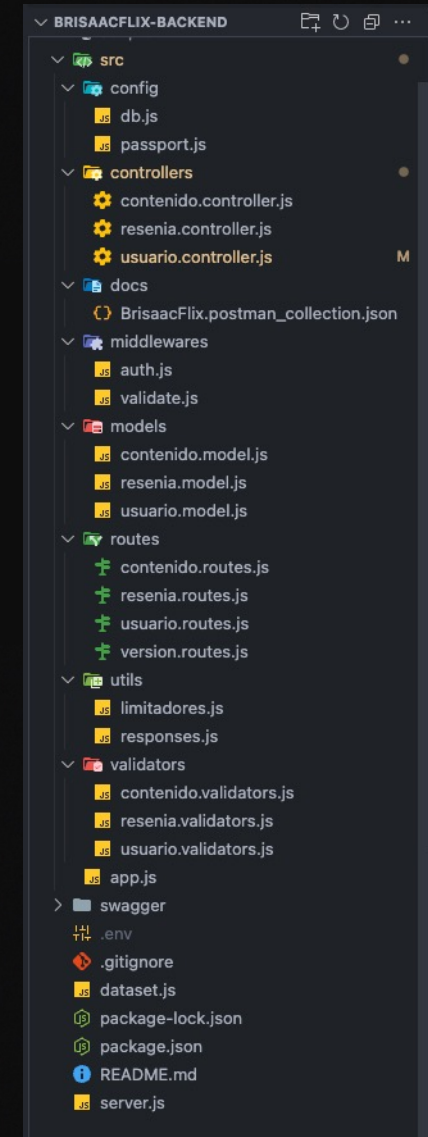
BRISAACFLIX-BACKEND
src
config
JS db.js
JS passport.js
controllers
contenido.controller.js
resenia.controller.js
usuario.controller.js M
docs
{} BrisaacFlix.postman_collection.json
middlewares
JS auth.js
JS validate.js
models
JS contenido.model.js
JS resenia.model.js
JS usuario.model.js
routes
contenido.routes.js
resenia.routes.js
usuario.routes.js
version.routes.js
utils
JS limitadores.js
JS responses.js
validators
JS contenido.validators.js
JS resenia.validators.js
JS usuario.validators.js
JS app.js
swagger
.env
.gitignore
JS dataset.js
package-lock.json
package.json
README.md
JS server.js